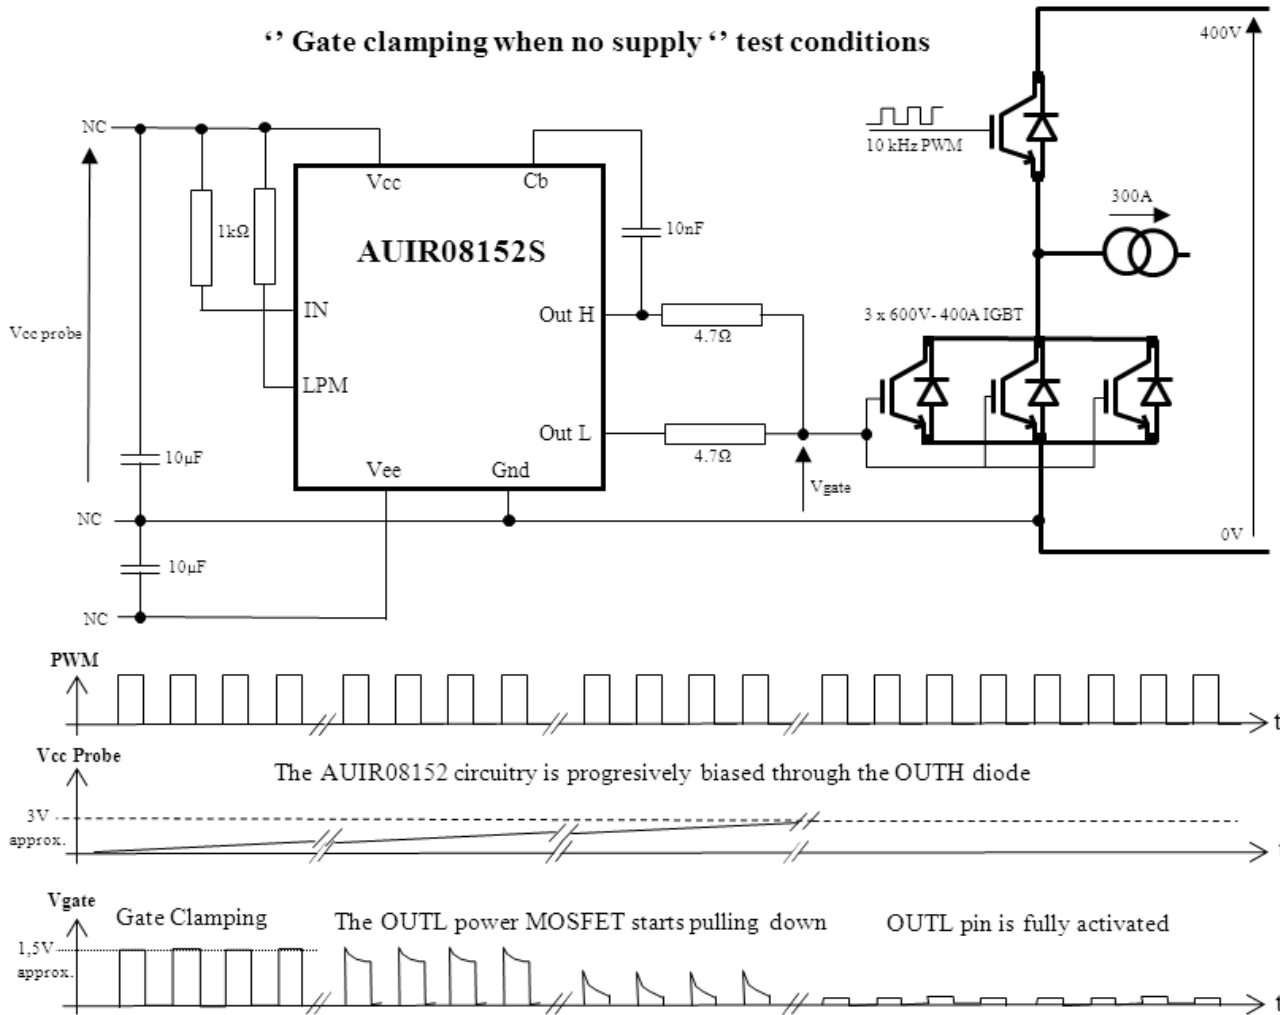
'' Gate clamping when no supply '' test conditions

400V

10 kHz PWM

300A

NC

Vcc

Cb

10nF

1kΩ

AUIR08152S

IN

Out H

4.7Ω

3 x 600V- 400A IGBT

Vcc probe

LPM

Out L

4.7Ω

10µF

Vee

Gnd

Vgate

NC

0V

10µF

NC

PWM

t

Vcc Probe

The AUIR08152 circuitry is progresively biased through the OUTH diode

3V approx.

t

Vgate

Gate Clamping

The OUTL power MOSFET starts pulling down

OUTL pin is fully activated

1,5V approx.

t